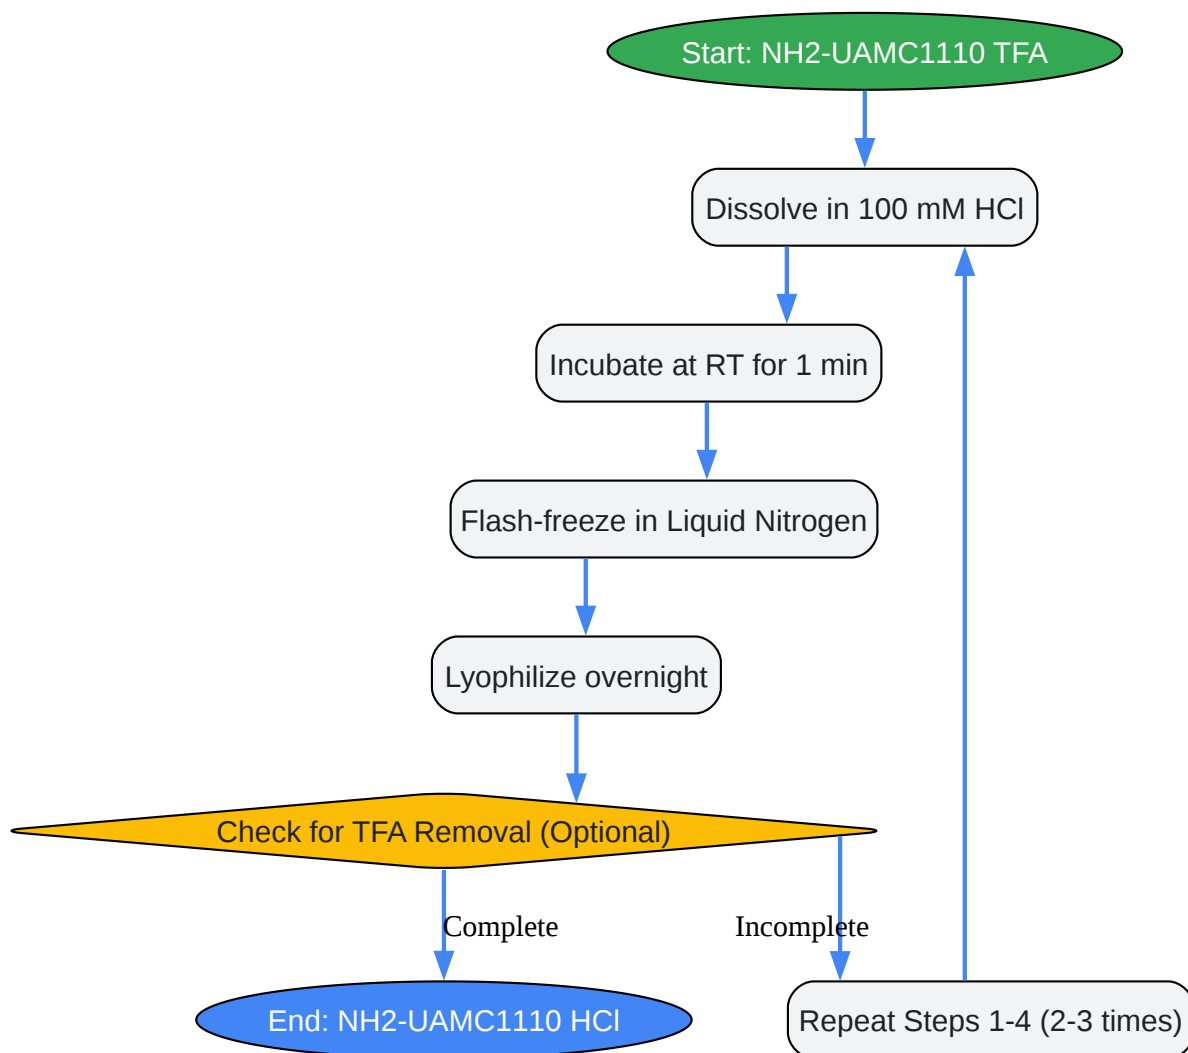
Start: NH2-UAMC1110 TFA

Dissolve in 100 mM HCl

Incubate at RT for 1 min

Flash-freeze in Liquid Nitrogen

Lyophilize overnight

Check for TFA Removal (Optional)

Complete

Incomplete

End: NH2-UAMC1110 HCl

Repeat Steps 1-4 (2-3 times)